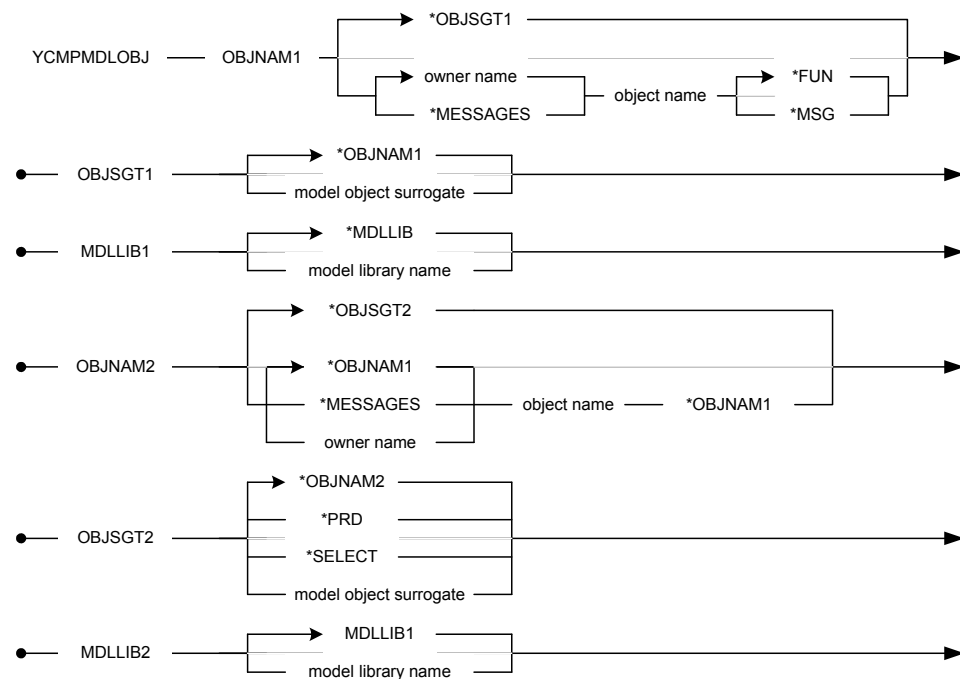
YCMPMDLOBJ — OBJNAM1

*OBJSGT1

owner name

*MESSAGES

object name

*FUN

*MSG

OBJSGT1

*OBJNAM1

model object surrogate

MDLLIB1

*MDLLIB

model library name

OBJNAM2

*OBJSGT2

*OBJNAM1

*MESSAGES

owner name

object name

*OBJNAM1

OBJSGT2

*OBJNAM2

*PRD

*SELECT

model object surrogate

MDLLIB2

MDLLIB1

model library name